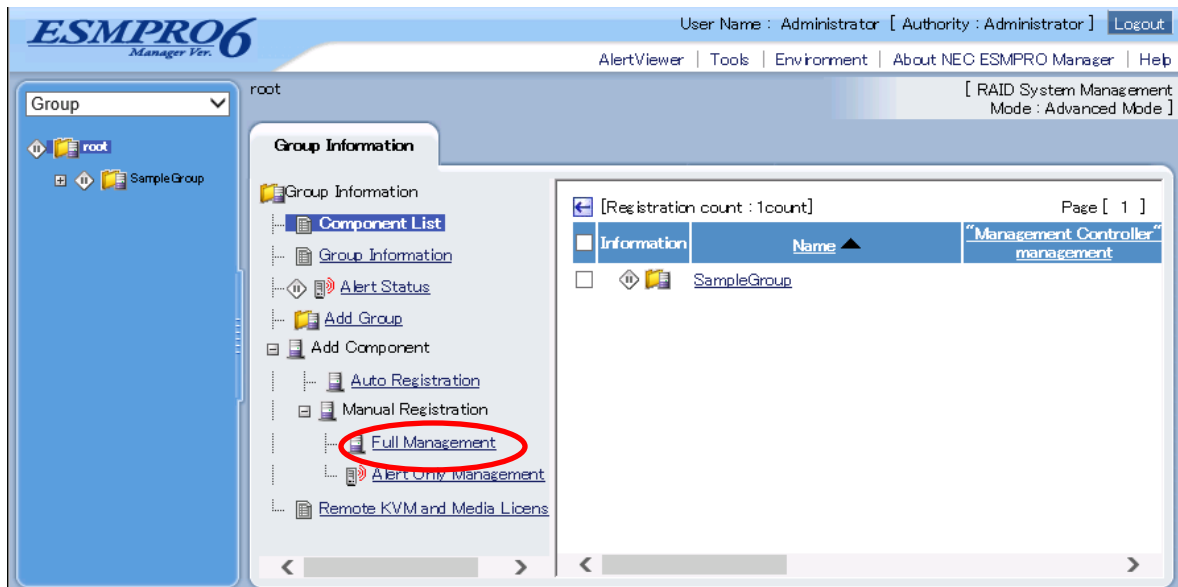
ESMPRO6
Manager Ver.

User Name : Administrator [ Authority : Administrator ] Logout

AlertViewer | Tools | Environment | About NEC ESMPRO Manager | Help

Group

root

SampleGroup

root

[ RAID System Management Mode : Advanced Mode ]

Group Information

Group Information
Component List
Group Information
Alert Status
Add Group
Add Component
Auto Registration
Manual Registration
Full Management
Alert Only Management
Remote KVM and Media Licens

[Registration count : 1count]

Page [ 1 ]

| Information | Name ▲ | "Management Controller" management |
|---|---|---|
| | SampleGroup | |